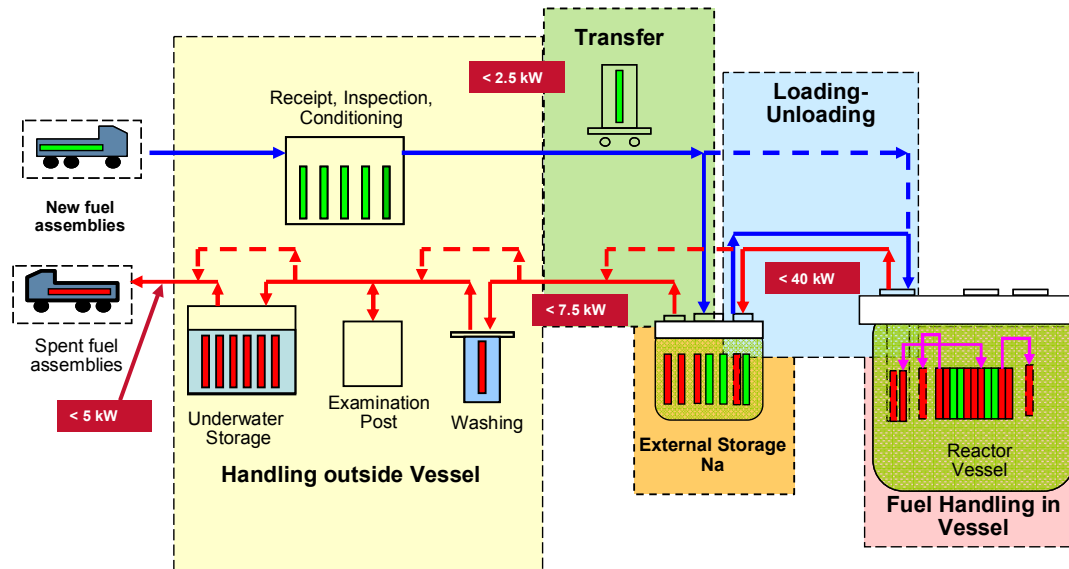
Transfer

< 2.5 kW

Receipt, Inspection, Conditioning

Loading-Unloading

New fuel assemblies

Spent fuel assemblies

< 40 kW

< 7.5 kW

< 5 kW

Underwater Storage

Examination Post

Washing

External Storage Na

Reactor Vessel

Handling outside Vessel

Fuel Handling in Vessel